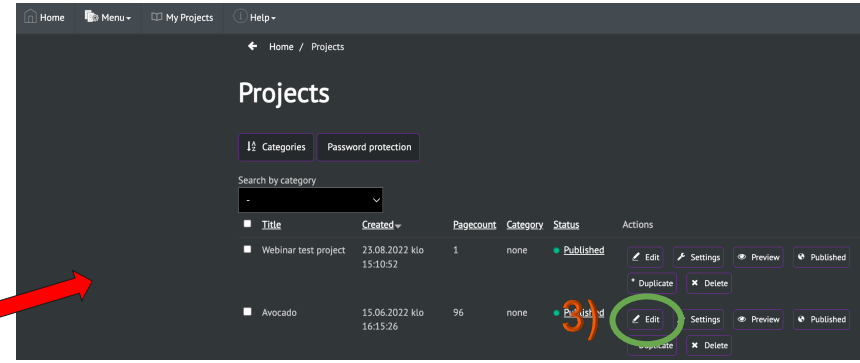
Home Menu My Projects Help

Home / Projects

Projects

Categories Password protection

Search by category

-

| | Title | Created | Pagecount | Category | Status | Actions |
|---|---|---|---|---|---|---|
| | Webinar test project | 23.08.2022 klo 15:10:52 | 1 | none | Published | Edit Settings Preview Published Duplicate Delete |
| | Avocado | 15.06.2022 klo 16:15:26 | 96 | none | Published | Edit Settings Preview Published Duplicate Delete |

3)